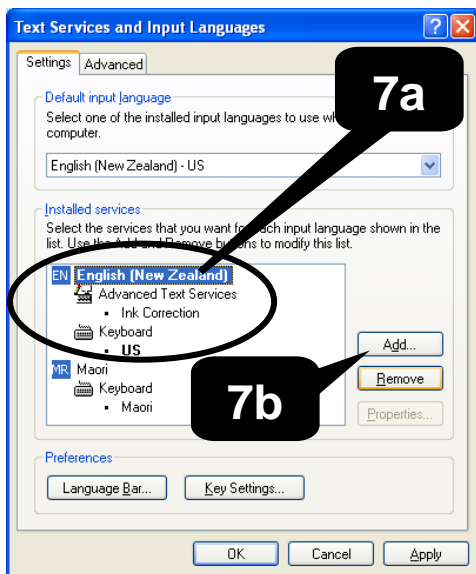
Text Services and Input Languages

Settings | Advanced

Default input language
Select one of the installed input languages to use wh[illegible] computer.
English (New Zealand) - US

7a

Installed services
Select the services that you want fo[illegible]ach input language shown in the list. Use the Add and Remove bu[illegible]ns to modify this list.

EN English (New Zealand)
Advanced Text Services
• Ink Correction
Keyboard
• US
MR Maori
Keyboard
• Maori

Add...
Remove
Properties...

7b

Preferences
Language Bar... | Key Settings...

OK | Cancel | Apply